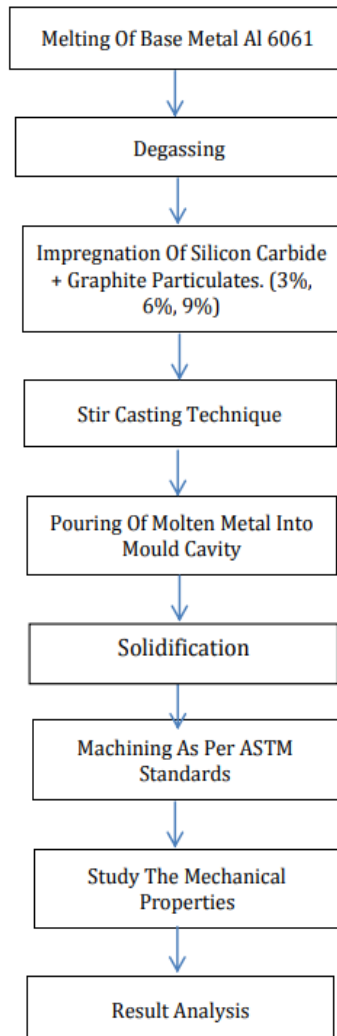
Melting Of Base Metal Al 6061

Degassing

Impregnation Of Silicon Carbide + Graphite Particulates. (3%, 6%, 9%)

Stir Casting Technique

Pouring Of Molten Metal Into Mould Cavity

Solidification

Machining As Per ASTM Standards

Study The Mechanical Properties

Result Analysis